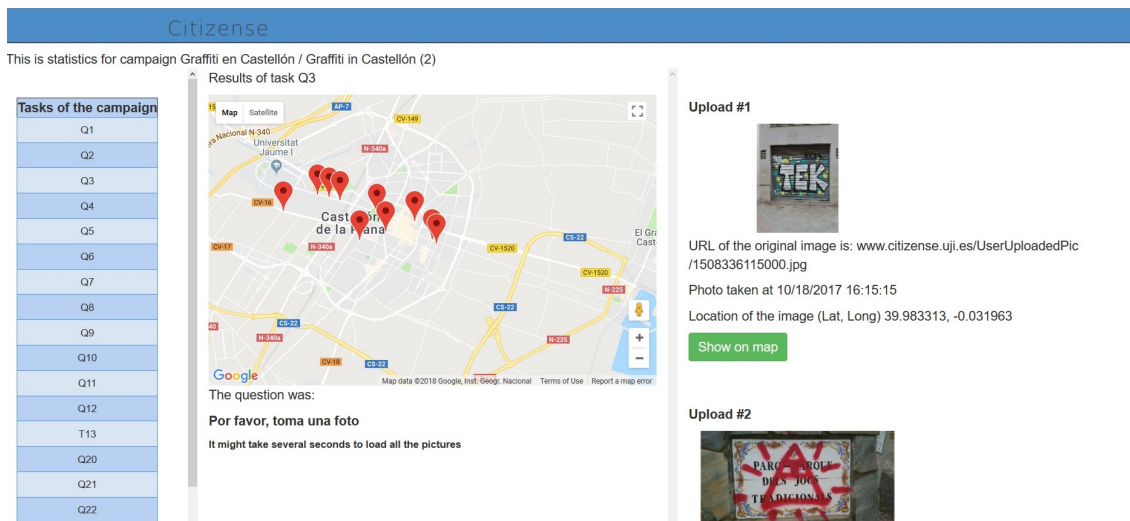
Citizense

This is statistics for campaign Graffiti en Castellón / Graffiti in Castellón (2)

| Tasks of the campaign |
|---|
| Q1 |
| Q2 |
| Q3 |
| Q4 |
| Q5 |
| Q6 |
| Q7 |
| Q8 |
| Q9 |
| Q10 |
| Q11 |
| Q12 |
| T13 |
| Q20 |
| Q21 |
| Q22 |

Results of task Q3

Map Satellite

AP-7 CV-149 Nacional N-340 Universitat Jaume I N-340a CV-16 Castellón de la Plana CV-17 N-340a CV-1520 CS-22 El Grau Cast CV-1520 N-225 CS-22 CS-22 N-340a N-225 CV-18 CS-22

Google Map data ©2018 Google, Inst. Geogr. Nacional Terms of Use Report a map error

The question was:

Por favor, toma una foto

It might take several seconds to load all the pictures

Upload #1

TEK

URL of the original image is: www.citizense.uji.es/UserUploadedPic/1508336115000.jpg

Photo taken at 10/18/2017 16:15:15

Location of the image (Lat, Long) 39.983313, -0.031963

Show on map

Upload #2

PARC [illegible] DELS JOCS TRADICIONALS